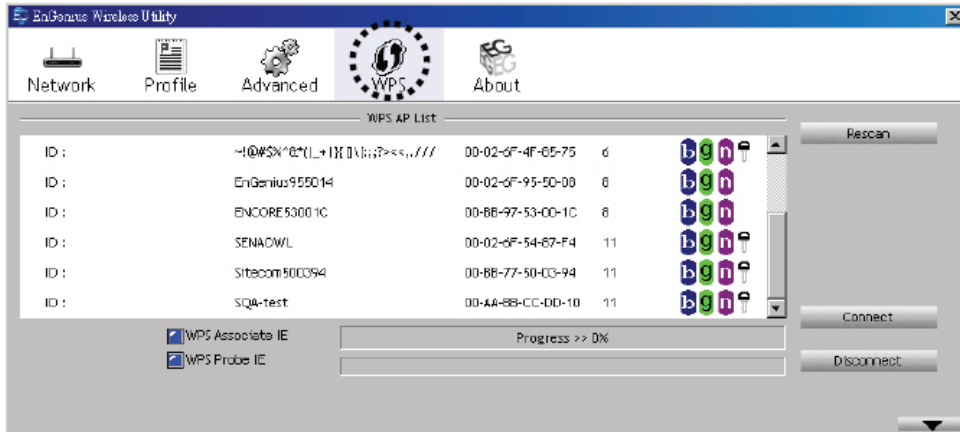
EnGenius Wireless Utility

Network Profile Advanced WPS About

WPS AP List

| | | | | |
|---|---|---|---|---|
| ID : | ~!@#$%^&*()_+|}{[]\:;;?>,<.,/// | 00-02-6F-4F-65-75 | 6 | bgn |
| ID : | EnGenius955014 | 00-02-6F-95-50-08 | 8 | bgn |
| ID : | ENCORE53001C | 00-BB-97-53-00-1C | 8 | bgn |
| ID : | SENAOWL | 00-02-6F-54-87-F4 | 11 | bgn |
| ID : | Sitecom500394 | 00-BB-77-50-03-94 | 11 | bgn |
| ID : | SQA-test | 00-AA-BB-CC-DD-10 | 11 | bgn |

Rescan

Connect

Disconnect

WPS Associate IE

WPS Probe IE

Progress >> 0%